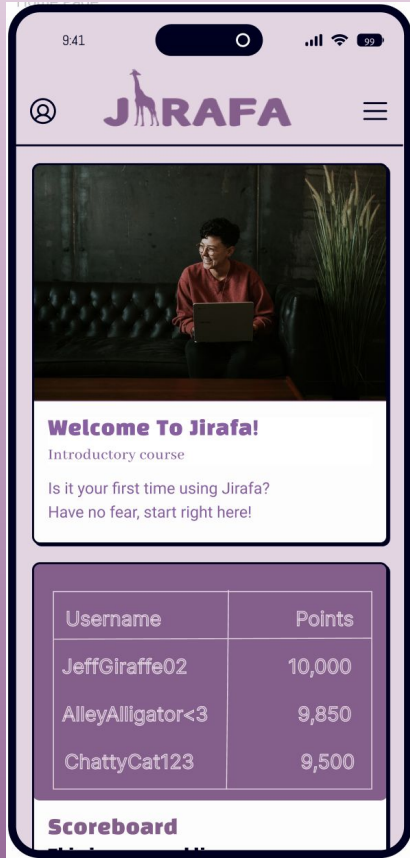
9:41

99

JIRAFA

Welcome To Jirafa!

Introductory course

Is it your first time using Jirafa? Have no fear, start right here!

| Username | Points |
|---|---|
| JeffGiraffe02 | 10,000 |
| AlleyAlligator<3 | 9,850 |
| ChattyCat123 | 9,500 |

Scoreboard

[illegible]